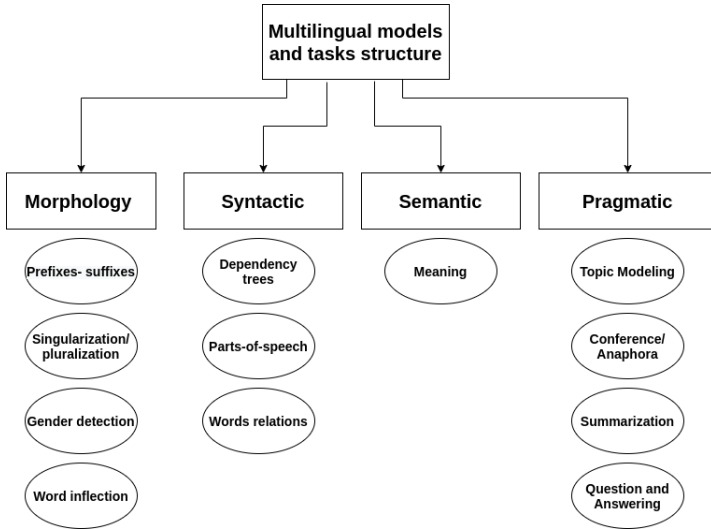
Multilingual models and tasks structure

Morphology

Prefixes- suffixes

Singularization/ pluralization

Gender detection

Word inflection

Syntactic

Dependency trees

Parts-of-speech

Words relations

Semantic

Meaning

Pragmatic

Topic Modeling

Conference/ Anaphora

Summarization

Question and Answering